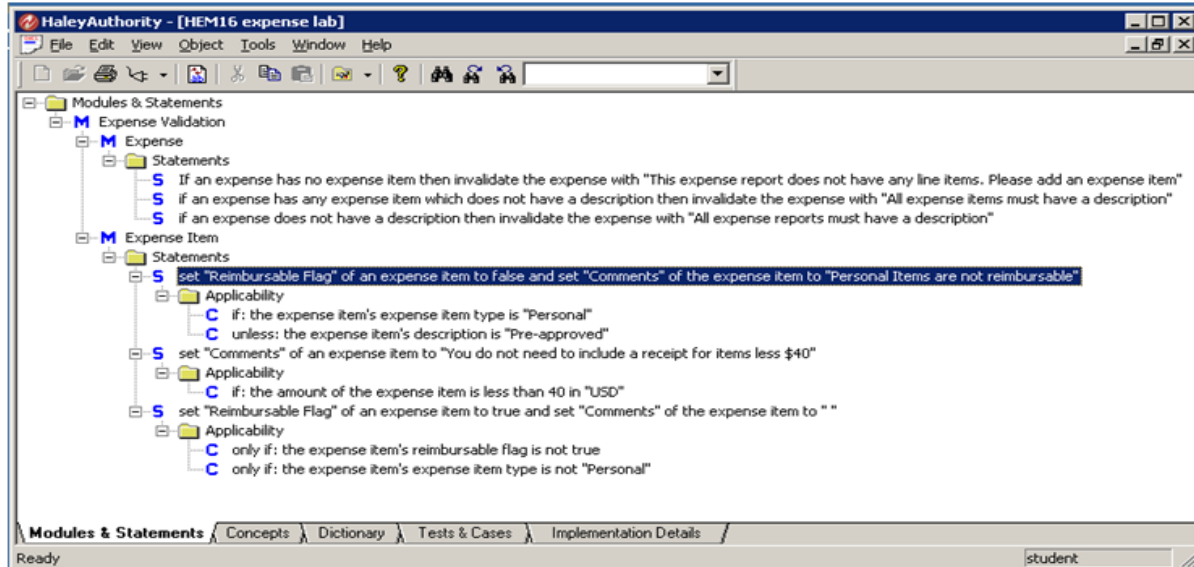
HaleyAuthority - [HEM16 expense lab]

File Edit View Object Tools Window Help

Modules & Statements
M Expense Validation
M Expense
Statements
S If an expense has no expense item then invalidate the expense with "This expense report does not have any line items. Please add an expense item"
S if an expense has any expense item which does not have a description then invalidate the expense with "All expense items must have a description"
S if an expense does not have a description then invalidate the expense with "All expense reports must have a description"
M Expense Item
Statements
S set "Reimbursable Flag" of an expense item to false and set "Comments" of the expense item to "Personal Items are not reimbursable"
Applicability
C if: the expense item's expense item type is "Personal"
C unless: the expense item's description is "Pre-approved"
S set "Comments" of an expense item to "You do not need to include a receipt for items less $40"
Applicability
C if: the amount of the expense item is less than 40 in "USD"
S set "Reimbursable Flag" of an expense item to true and set "Comments" of the expense item to " "
Applicability
C only if: the expense item's reimbursable flag is not true
C only if: the expense item's expense item type is not "Personal"

Modules & Statements | Concepts | Dictionary | Tests & Cases | Implementation Details

Ready | student